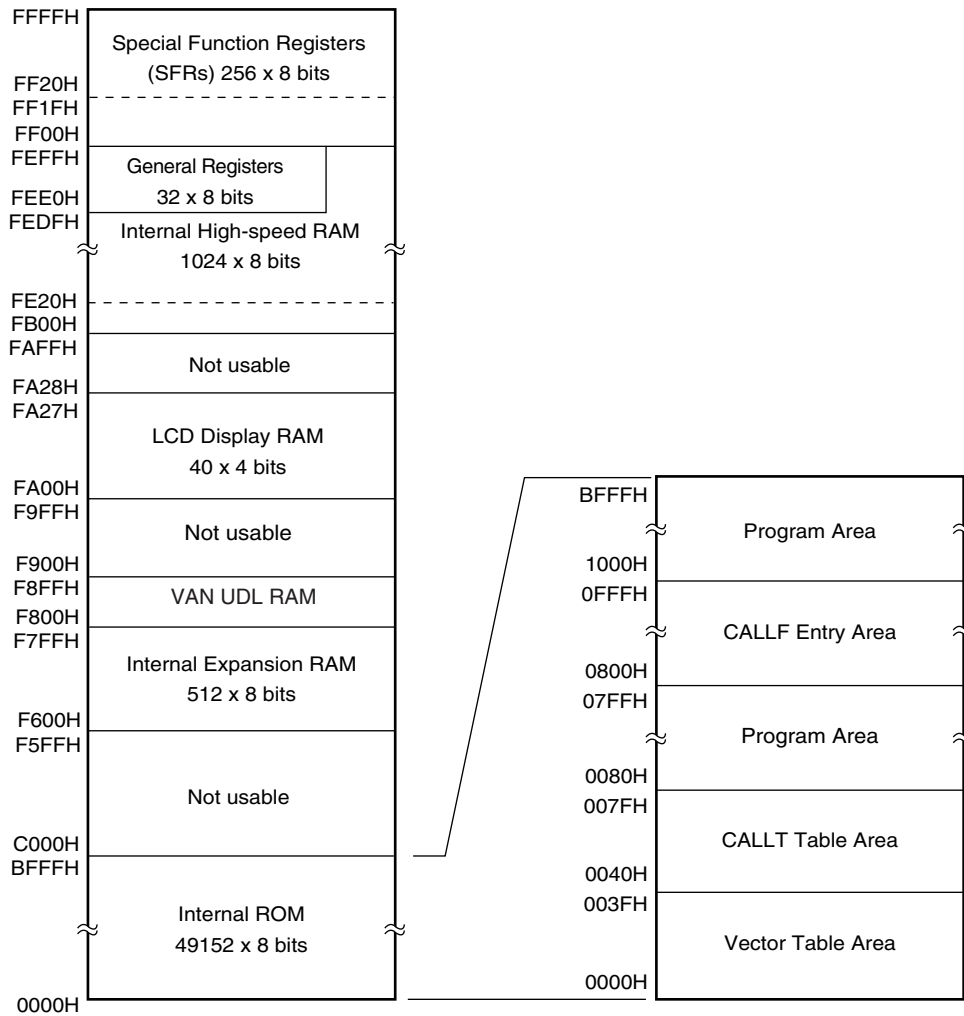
FFFFH
Special Function Registers (SFRs) 256 x 8 bits
FF20H
FF1FH
FF00H
FEFFH
General Registers 32 x 8 bits
FEE0H
FEDFH
Internal High-speed RAM 1024 x 8 bits
FE20H
FB00H
FAFFH
Not usable
FA28H
FA27H
LCD Display RAM 40 x 4 bits
FA00H
F9FFH
Not usable
F900H
F8FFH
VAN UDL RAM
F800H
F7FFH
Internal Expansion RAM 512 x 8 bits
F600H
F5FFH
Not usable
C000H
BFFFH
Internal ROM 49152 x 8 bits
0000H

BFFFH
Program Area
1000H
0FFFH
CALLF Entry Area
0800H
07FFH
Program Area
0080H
007FH
CALLT Table Area
0040H
003FH
Vector Table Area
0000H